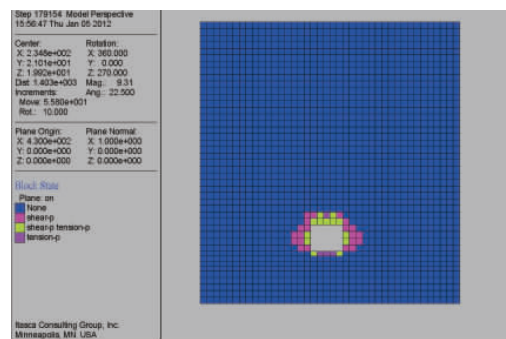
Step 179154 Model Perspective
15:56:47 Thu Jan 05 2012

Center:
X: 2.348e+002
Y: 2.101e+001
Z: 1.992e+001
Dist: 1.403e+003

Rotation:
X: 360.000
Y: 0.000
Z: 270.000
Mag.: 9.31
Ang.: 22.500

Increments:
Move: 5.580e+001
Rot.: 10.000

Plane Origin:
X: 4.300e+002
Y: 0.000e+000
Z: 0.000e+000

Plane Normal:
X: 1.000e+000
Y: 0.000e+000
Z: 0.000e+000

Block State
Plane: on
None
shear-p
shear-p tension-p
tension-p

Itasca Consulting Group, Inc.
Minneapolis, MN USA